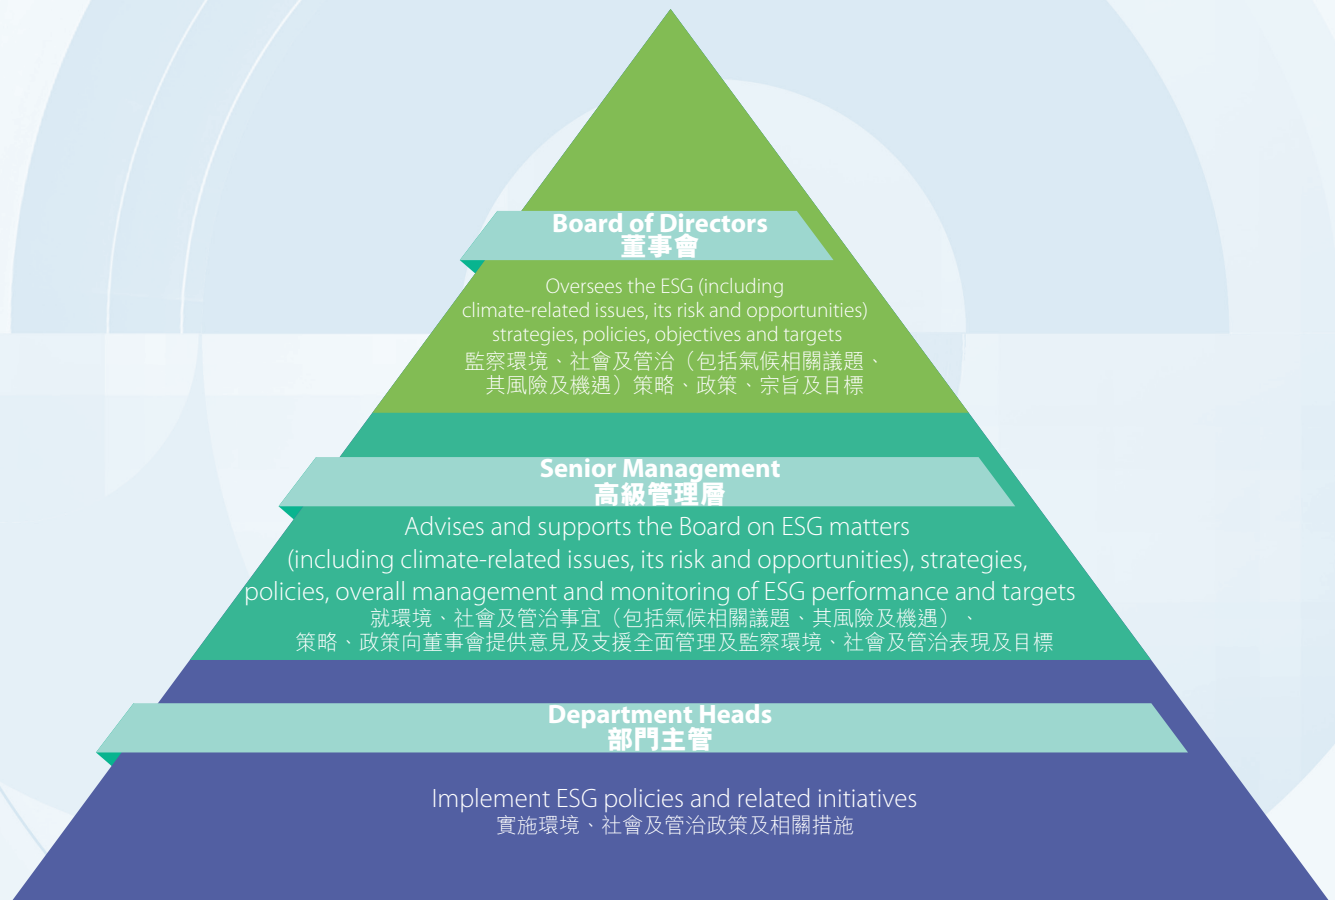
Board of Directors
董事會

Oversees the ESG (including climate-related issues, its risk and opportunities) strategies, policies, objectives and targets
監察環境、社會及管治（包括氣候相關議題、其風險及機遇）策略、政策、宗旨及目標

Senior Management
高級管理層

Advises and supports the Board on ESG matters (including climate-related issues, its risk and opportunities), strategies, policies, overall management and monitoring of ESG performance and targets
就環境、社會及管治事宜（包括氣候相關議題、其風險及機遇）、策略、政策向董事會提供意見及支援全面管理及監察環境、社會及管治表現及目標

Department Heads
部門主管

Implement ESG policies and related initiatives
實施環境、社會及管治政策及相關措施